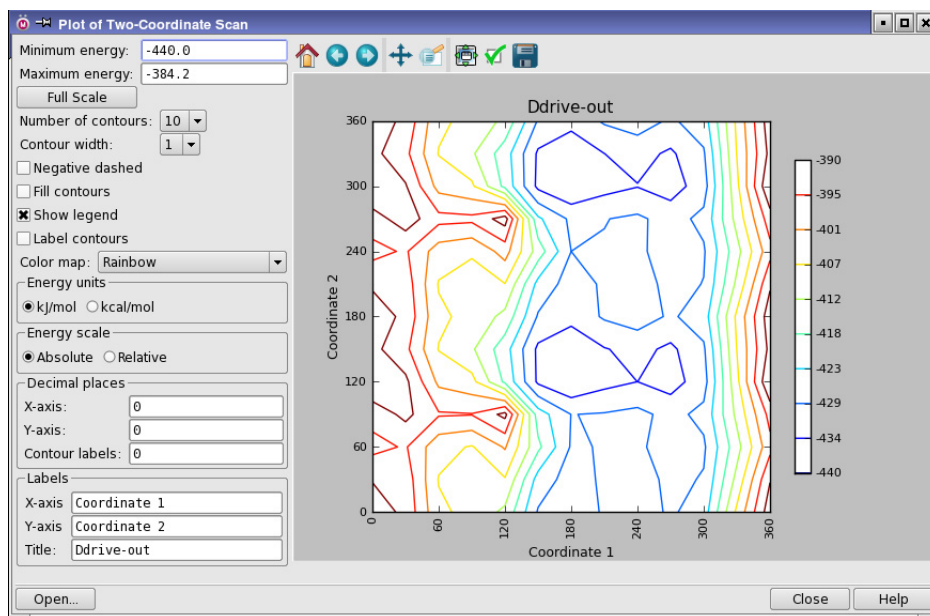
Plot of Two-Coordinate Scan

Minimum energy: -440.0
Maximum energy: -384.2
Full Scale
Number of contours: 10
Contour width: 1
Negative dashed
Fill contours
Show legend
Label contours
Color map: Rainbow
Energy units
kJ/mol
kcal/mol
Energy scale
Absolute
Relative
Decimal places
X-axis: 0
Y-axis: 0
Contour labels: 0
Labels
X-axis Coordinate 1
Y-axis Coordinate 2
Title: Ddrive-out

Ddrive-out

360
300
240
180
120
60
0
Coordinate 2

0
60
120
180
240
300
360
Coordinate 1

-390
-395
-401
-407
-412
-418
-423
-429
-434
-440

Open...
Close
Help